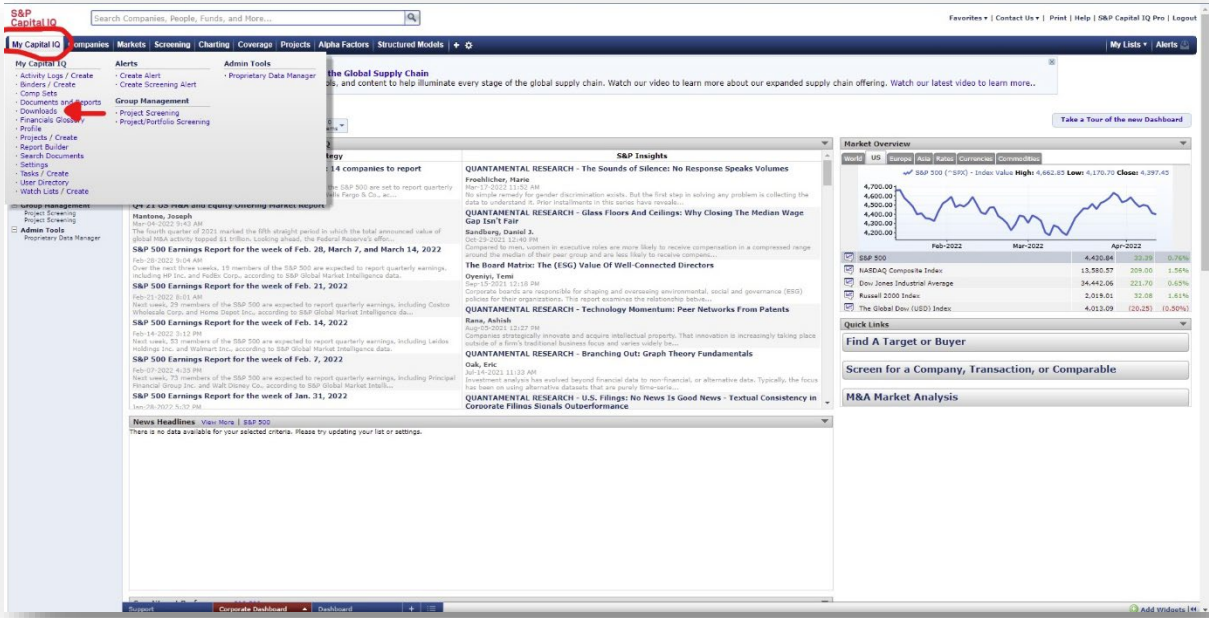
S&P Capital IQ

Search Companies, People, Funds, and More...

Favorites ▾ | Contact Us ▾ | Print | Help | S&P Capital IQ Pro | Logout

My Capital IQ | Companies | Markets | Screening | Charting | Coverage | Projects | Alpha Factors | Structured Models | + ⚙

My Lists ▾ | Alerts

My Capital IQ
· Activity Logs / Create
· Binders / Create
· Comp Sets
· Documents and Reports
· Downloads
· Financials Glossary
· Profile
· Projects / Create
· Report Builder
· Search Documents
· Settings
· Tasks / Create
· User Directory
· Watch Lists / Create

Alerts
· Create Alert
· Create Screening Alert

Group Management
· Project Screening
· Project/Portfolio Screening

Admin Tools
· Proprietary Data Manager

the Global Supply Chain
ols, and content to help illuminate every stage of the global supply chain. Watch our video to learn more about our expanded supply chain offering. Watch our latest video to learn more..

Take a Tour of the new Dashboard

Group Management
Project Screening
Project Screening
Admin Tools
Proprietary Data Manager

tegy
: 14 companies to report
the S&P 500 are set to report quarterly
ells Fargo & Co., ac...
Q4 21 US M&A and Equity Offering Market Report
Mantone, Joseph
Mar-04-2022 9:42 AM
The fourth quarter of 2021 marked the fifth straight period in which the total announced value of global M&A activity topped $1 trillion. Looking ahead, the Federal Reserve's effor...
S&P 500 Earnings Report for the week of Feb. 28, March 7, and March 14, 2022
Feb-28-2022 9:04 AM
Over the next three weeks, 15 members of the S&P 500 are expected to report quarterly earnings, including HP Inc. and FedEx Corp., according to S&P Global Market Intelligence data.
S&P 500 Earnings Report for the week of Feb. 21, 2022
Feb-21-2022 8:01 AM
Next week, 29 members of the S&P 500 are expected to report quarterly earnings, including Costco Wholesale Corp. and Home Depot Inc., according to S&P Global Market Intelligence da...
S&P 500 Earnings Report for the week of Feb. 14, 2022
Feb-14-2022 3:12 PM
Next week, 53 members of the S&P 500 are expected to report quarterly earnings, including Leidos Holdings Inc. and Walmart Inc., according to S&P Global Market Intelligence data.
S&P 500 Earnings Report for the week of Feb. 7, 2022
Feb-07-2022 4:33 PM
Next week, 73 members of the S&P 500 are expected to report quarterly earnings, including Principal Financial Group Inc. and Walt Disney Co., according to S&P Global Market Intelli...
S&P 500 Earnings Report for the week of Jan. 31, 2022
Jan-28-2022 5:32 PM

S&P Insights
QUANTAMENTAL RESEARCH - The Sounds of Silence: No Response Speaks Volumes
Froehlicher, Marie
Mar-17-2022 11:52 AM
No simple remedy for gender discrimination exists. But the first step in solving any problem is collecting the data to understand it. Prior installments in this series have reveale...
QUANTAMENTAL RESEARCH - Glass Floors And Ceilings: Why Closing The Median Wage Gap Isn't Fair
Sandberg, Daniel J.
Oct-29-2021 12:40 PM
Compared to men, women in executive roles are more likely to receive compensation in a compressed range around the median of their peer group and are less likely to receive compens...
The Board Matrix: The (ESG) Value Of Well-Connected Directors
Oyeniyi, Temi
Sep-15-2021 12:10 PM
Corporate boards are responsible for shaping and overseeing environmental, social and governance (ESG) policies for their organizations. This report examines the relationship betwe...
QUANTAMENTAL RESEARCH - Technology Momentum: Peer Networks From Patents
Rana, Ashish
Aug-05-2021 12:27 PM
Companies strategically innovate and acquire intellectual property. That innovation is increasingly taking place outside of a firm's traditional business focus and varies widely be...
QUANTAMENTAL RESEARCH - Branching Out: Graph Theory Fundamentals
Oak, Eric
Jul-14-2021 11:22 AM
Investment analysis has evolved beyond financial data to non-financial, or alternative data. Typically, the focus has been on using alternative datasets that are purely time-serie...
QUANTAMENTAL RESEARCH - U.S. Filings: No News Is Good News - Textual Consistency in Corporate Filings Signals Outperformance

News Headlines View More | S&P 500
There is no data available for your selected criteria. Please try updating your list or settings.

Market Overview
World | US | Europe | Asia | Rates | Currencies | Commodities
S&P 500 (^SPX) - Index Value High: 4,662.85 Low: 4,170.70 Close: 4,397.45
4,700.00
4,600.00
4,500.00
4,400.00
4,300.00
4,200.00
Feb-2022 Mar-2022 Apr-2022

| | | | |
|---|---|---|---|
| S&P 500 | 4,430.84 | 33.39 | 0.76% |
| NASDAQ Composite Index | 13,580.57 | 209.00 | 1.56% |
| Dow Jones Industrial Average | 34,442.06 | 221.70 | 0.65% |
| Russell 2000 Index | 2,015.01 | 32.08 | 1.61% |
| The Global Dow (USD) Index | 4,013.09 | (20.25) | (0.50%) |

Quick Links
Find A Target or Buyer
Screen for a Company, Transaction, or Comparable
M&A Market Analysis

Support | Corporate Dashboard | Dashboard | +

Add Widgets